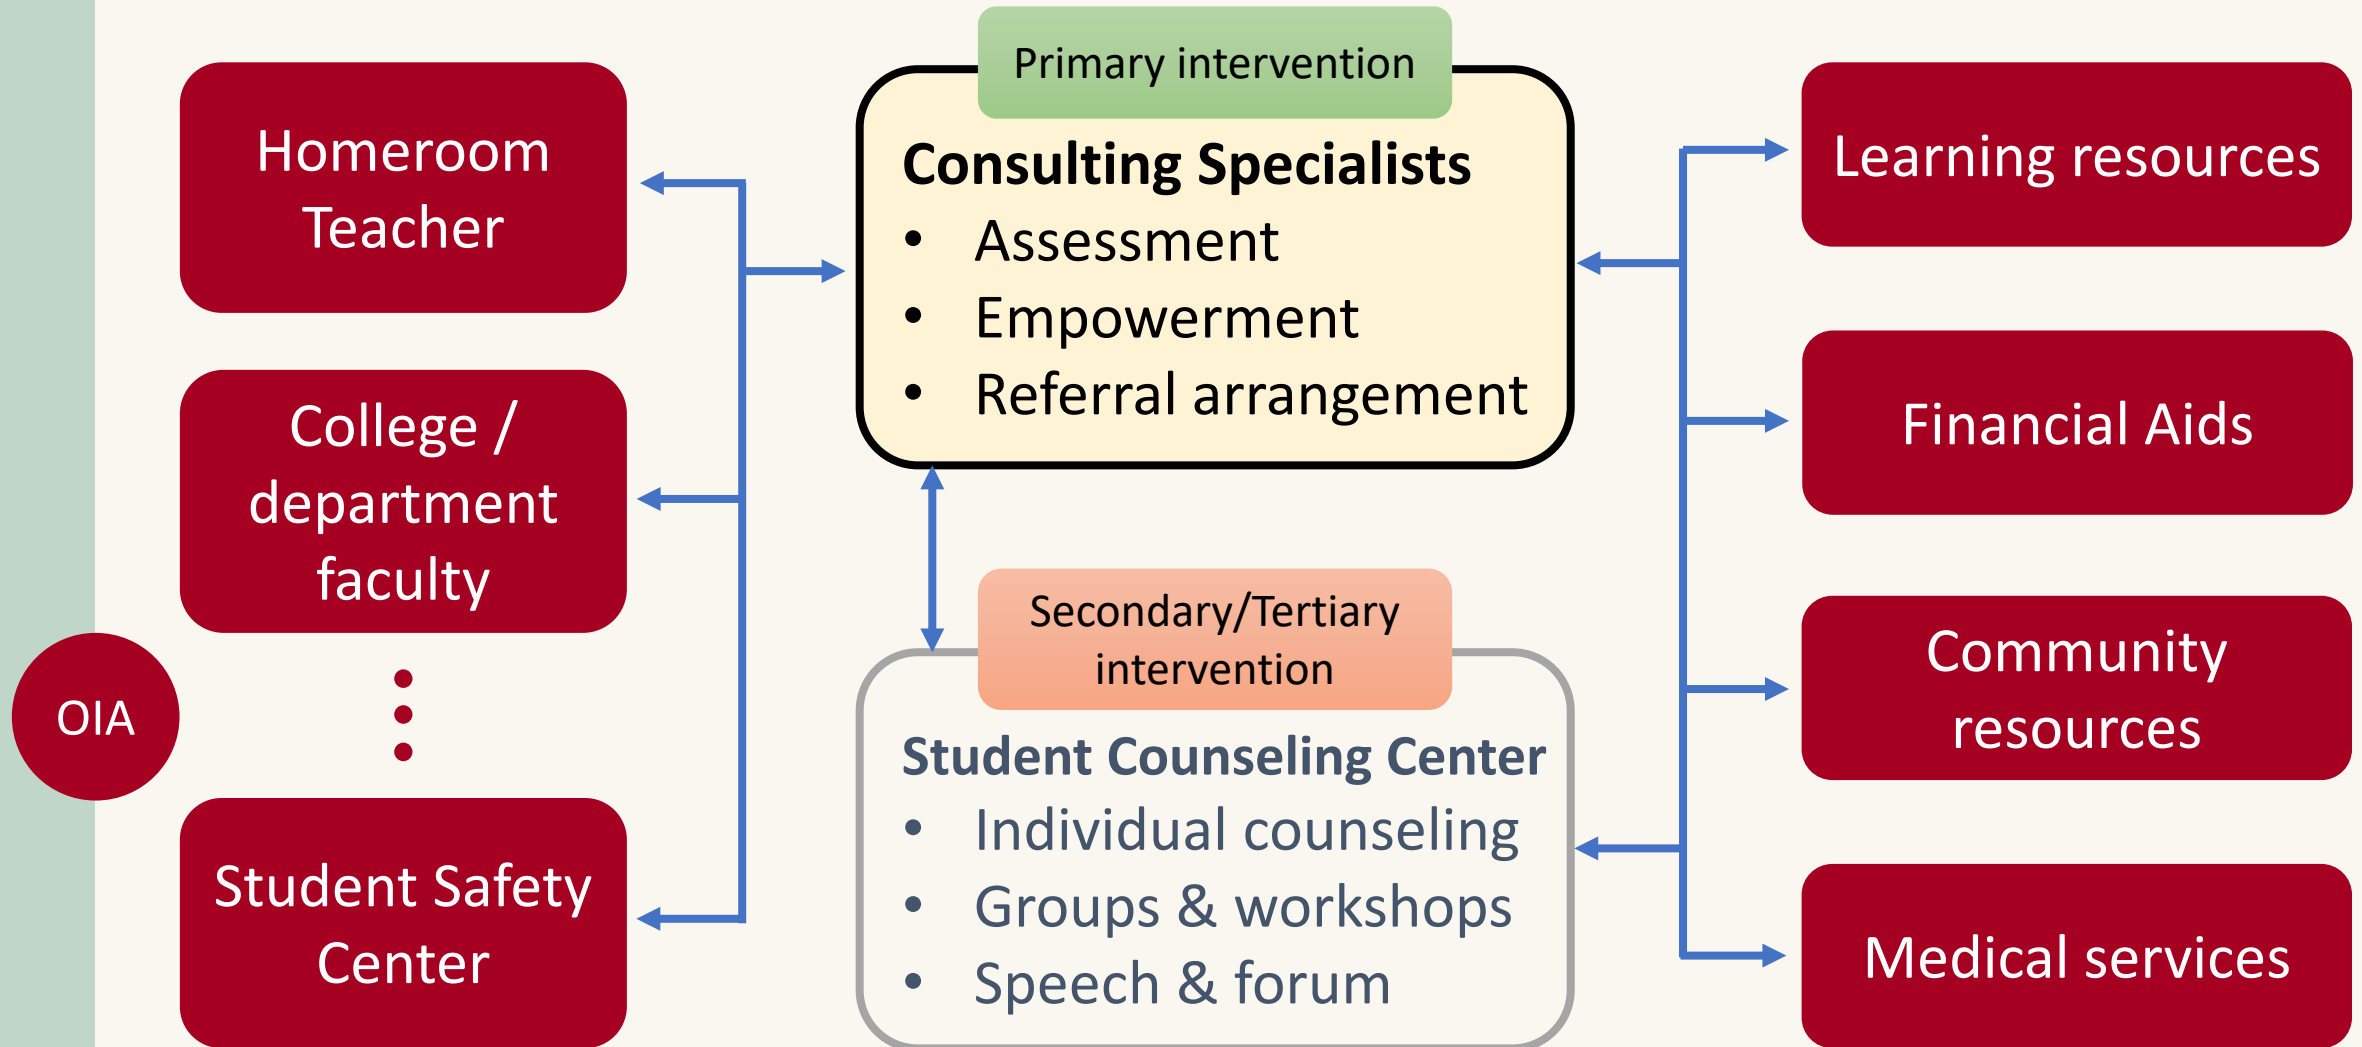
Homeroom Teacher

College / department faculty

OIA

Student Safety Center

Primary intervention

Consulting Specialists
- Assessment
- Empowerment
- Referral arrangement

Secondary/Tertiary intervention

Student Counseling Center
- Individual counseling
- Groups & workshops
- Speech & forum

Learning resources

Financial Aids

Community resources

Medical services